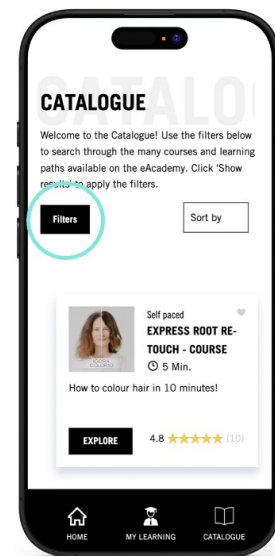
CATALOGUE

CATALOGUE

Welcome to the Catalogue! Use the filters below to search through the many courses and learning paths available on the eAcademy. Click 'Show results' to apply the filters.

Filters

Sort by

Self paced

EXPRESS ROOT RE-TOUCH - COURSE

5 Min.

How to colour hair in 10 minutes!

EXPLORE

4.8 ★★★★★ (10)

HOME

MY LEARNING

CATALOGUE